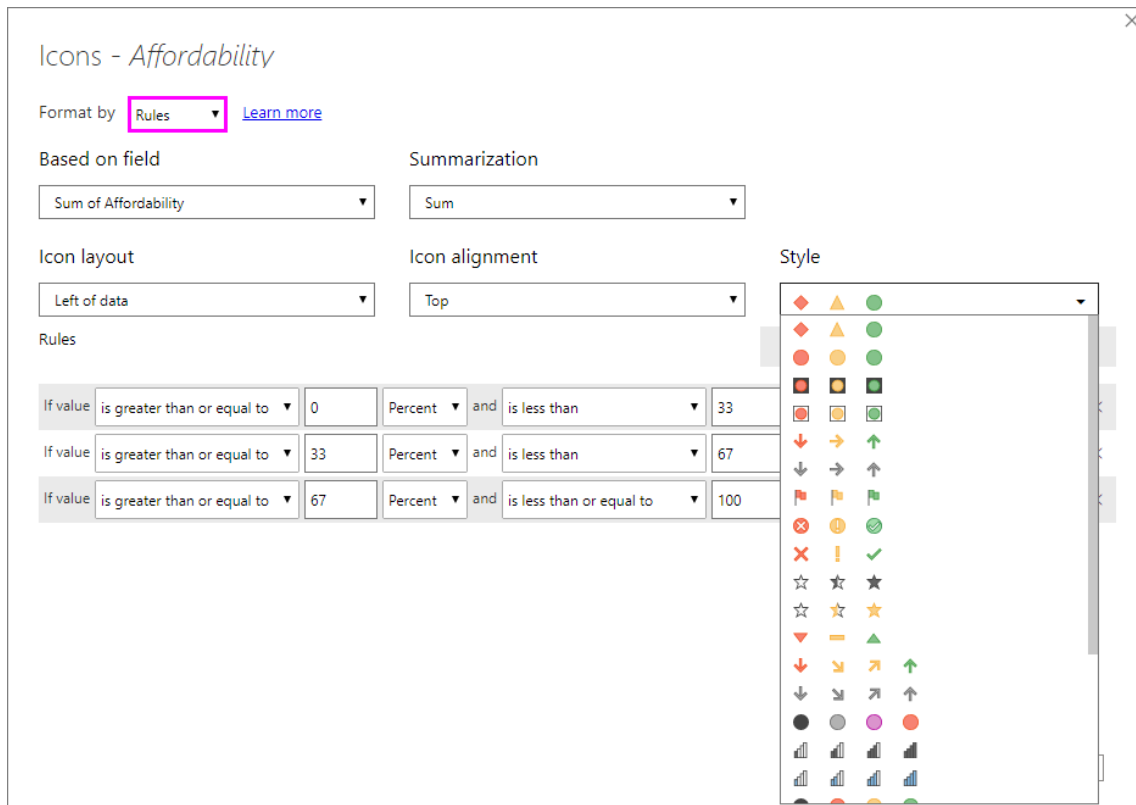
Icons - *Affordability*

Format by Rules Learn more

Based on field
Sum of Affordability

Summarization
Sum

Icon layout
Left of data

Icon alignment
Top

Style

Rules

| If value | is greater than or equal to | 0 | Percent | and | is less than | 33 |
|---|---|---|---|---|---|---|
| If value | is greater than or equal to | 33 | Percent | and | is less than | 67 |
| If value | is greater than or equal to | 67 | Percent | and | is less than or equal to | 100 |